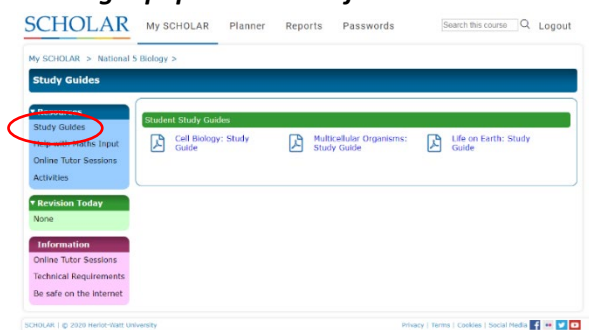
SCHOLAR My SCHOLAR Planner Reports Passwords Search this course Logout

My SCHOLAR > National 5 Biology >

Study Guides

▾ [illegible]
Study Guides
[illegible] Maths Input
Online Tutor Sessions
Activities

▾ Revision Today
None

Information
Online Tutor Sessions
Technical Requirements
Be safe on the Internet

Student Study Guides

Cell Biology: Study Guide

Multicellular Organisms: Study Guide

Life on Earth: Study Guide

SCHOLAR | © 2020 Heriot-Watt University

Privacy | Terms | Cookies | Social Media